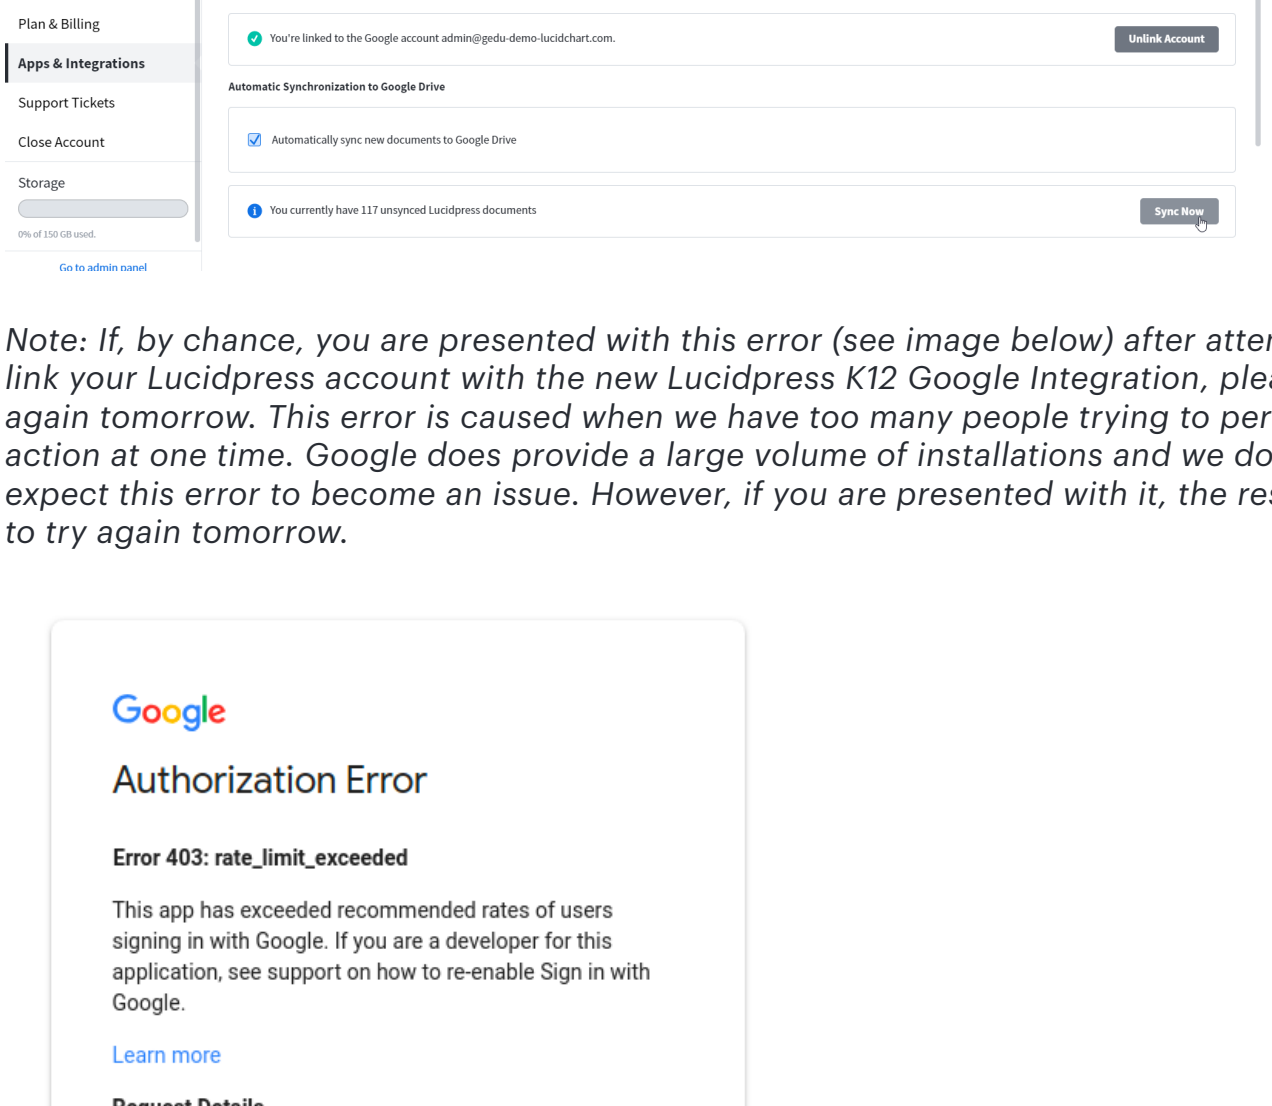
Plan & Billing
Apps & Integrations
Support Tickets
Close Account
Storage
0% of 150 GB used.
Go to admin panel

You're linked to the Google account admin@gedu-demo-lucidchart.com.
Unlink Account

Automatic Synchronization to Google Drive

Automatically sync new documents to Google Drive

You currently have 117 unsynced Lucidpress documents
Sync Now

Note: If, by chance, you are presented with this error (see image below) after atte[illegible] link your Lucidpress account with the new Lucidpress K12 Google Integration, ple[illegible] again tomorrow. This error is caused when we have too many people trying to per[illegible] action at one time. Google does provide a large volume of installations and we do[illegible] expect this error to become an issue. However, if you are presented with it, the re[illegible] to try again tomorrow.

Google

Authorization Error

Error 403: rate_limit_exceeded

This app has exceeded recommended rates of users signing in with Google. If you are a developer for this application, see support on how to re-enable Sign in with Google.

Learn more

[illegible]